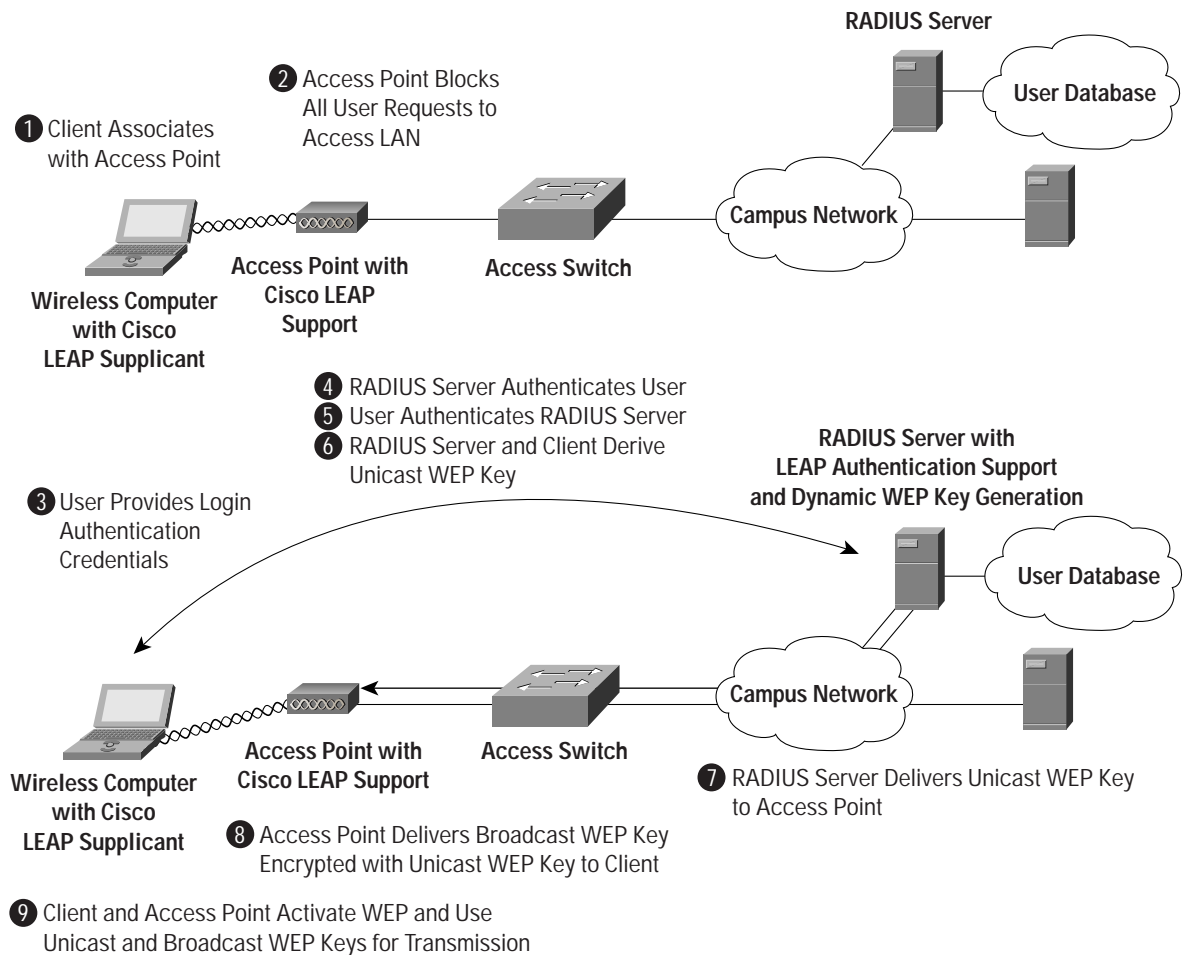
RADIUS Server

User Database

2 Access Point Blocks All User Requests to Access LAN

1 Client Associates with Access Point

Campus Network

Access Point with Cisco LEAP Support

Access Switch

Wireless Computer with Cisco LEAP Supplicant

4 RADIUS Server Authenticates User
5 User Authenticates RADIUS Server
6 RADIUS Server and Client Derive Unicast WEP Key

RADIUS Server with LEAP Authentication Support and Dynamic WEP Key Generation

3 User Provides Login Authentication Credentials

User Database

Campus Network

Access Point with Cisco LEAP Support

Access Switch

Wireless Computer with Cisco LEAP Supplicant

7 RADIUS Server Delivers Unicast WEP Key to Access Point

8 Access Point Delivers Broadcast WEP Key Encrypted with Unicast WEP Key to Client

9 Client and Access Point Activate WEP and Use Unicast and Broadcast WEP Keys for Transmission